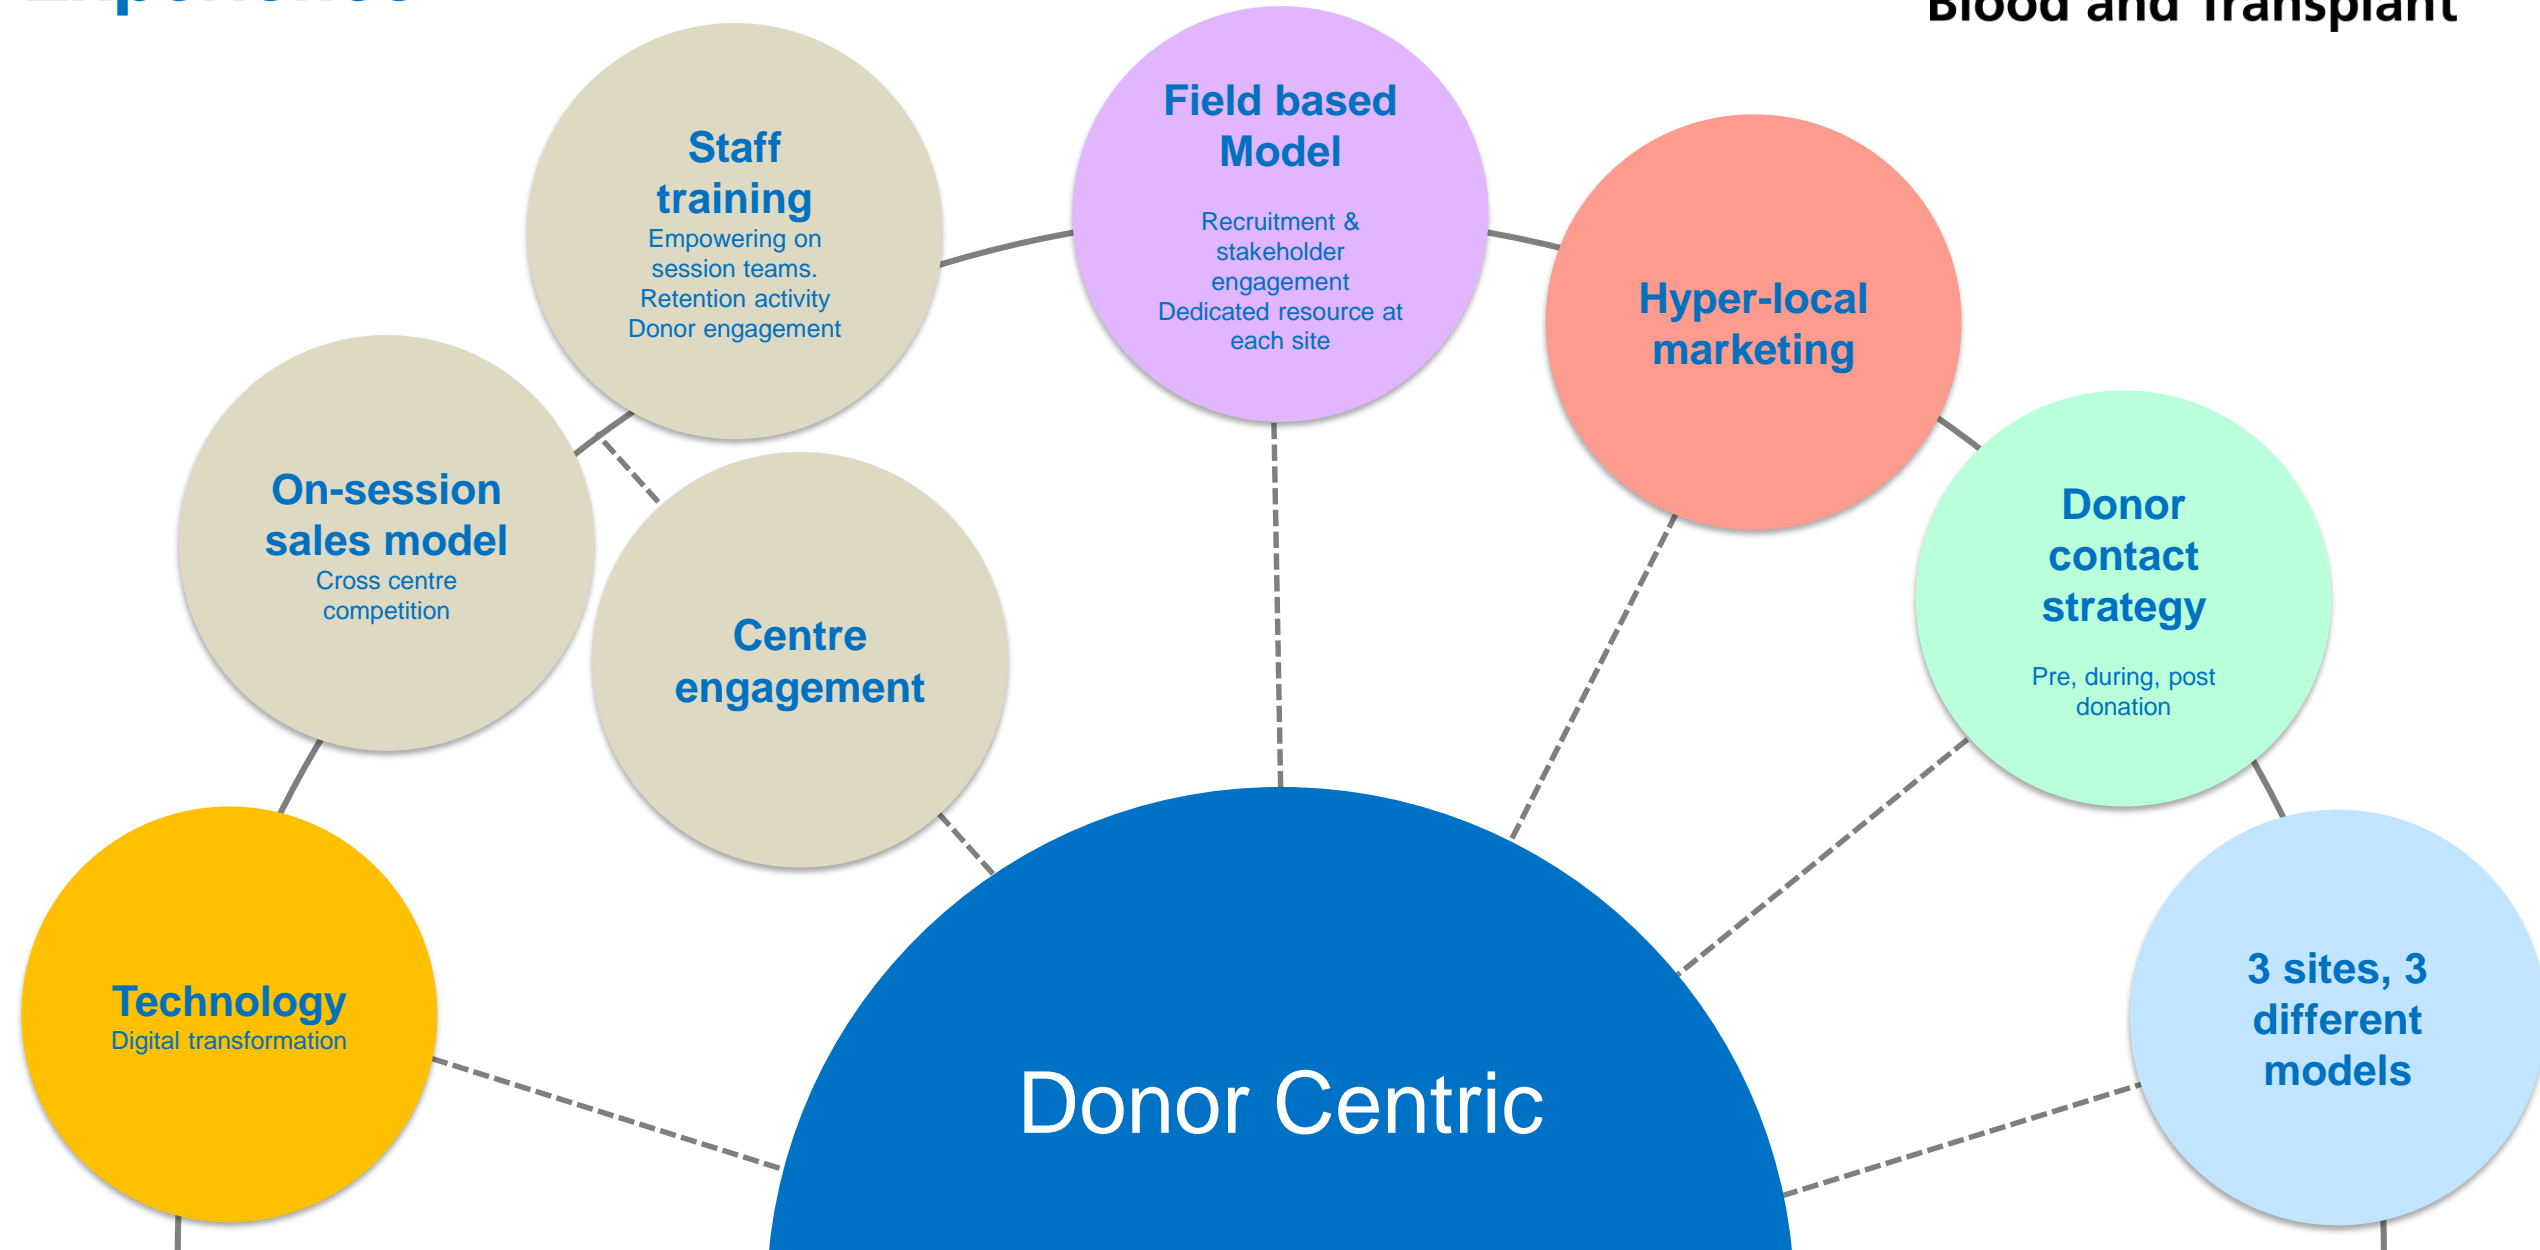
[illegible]

Blood and Transplant

Staff training
Empowering on session teams.
Retention activity
Donor engagement

Field based Model
Recruitment & stakeholder engagement
Dedicated resource at each site

Hyper-local marketing

On-session sales model
Cross centre competition

Centre engagement

Donor contact strategy
Pre, during, post donation

Technology
Digital transformation

Donor Centric

3 sites, 3 different models